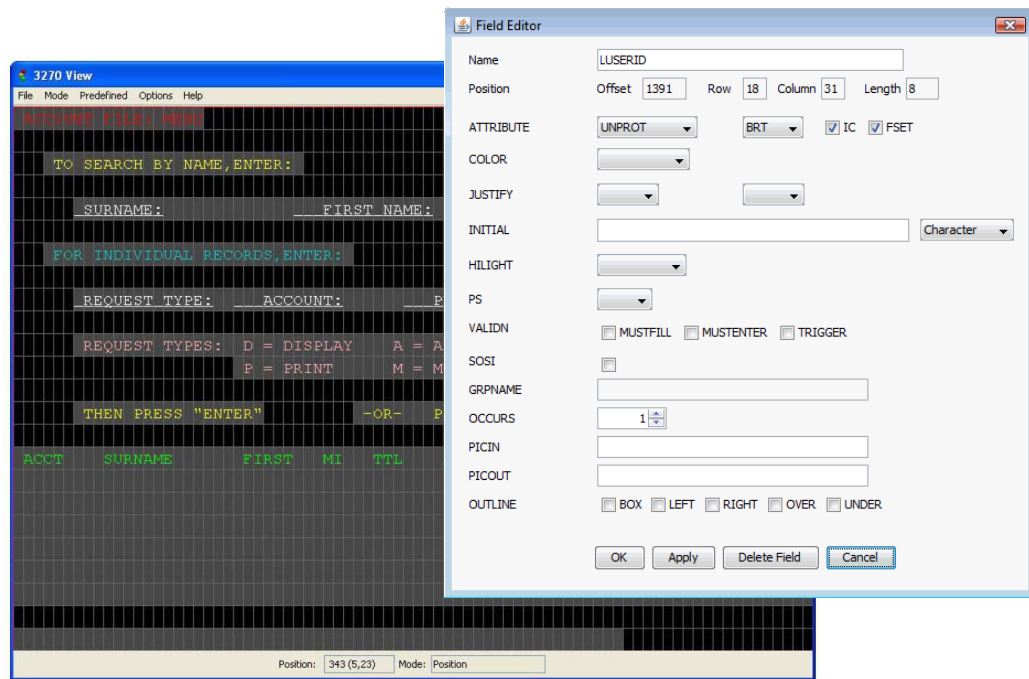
3270 View
File Mode Predefined Options Help
ACCOUNT FILE: MENU
TO SEARCH BY NAME,ENTER:
_SURNAME: ___FIRST NAME:
FOR INDIVIDUAL RECORDS,ENTER:
_REQUEST TYPE: ___ACCOUNT: ___P
REQUEST TYPES: D = DISPLAY A = A
P = PRINT M = M
THEN PRESS "ENTER" -OR- P
ACCT SURNAME FIRST MI TTL
Position: 343 (5,23) Mode: Position

Field Editor
Name LUSERID
Position Offset 1391 Row 18 Column 31 Length 8
ATTRIBUTE UNPROT BRT IC FSET
COLOR
JUSTIFY
INITIAL Character
HILIGHT
PS
VALIDN MUSTFILL MUSTENTER TRIGGER
SOSI
GRPNAME
OCCURS 1
PICIN
PICOUT
OUTLINE BOX LEFT RIGHT OVER UNDER
OK Apply Delete Field Cancel